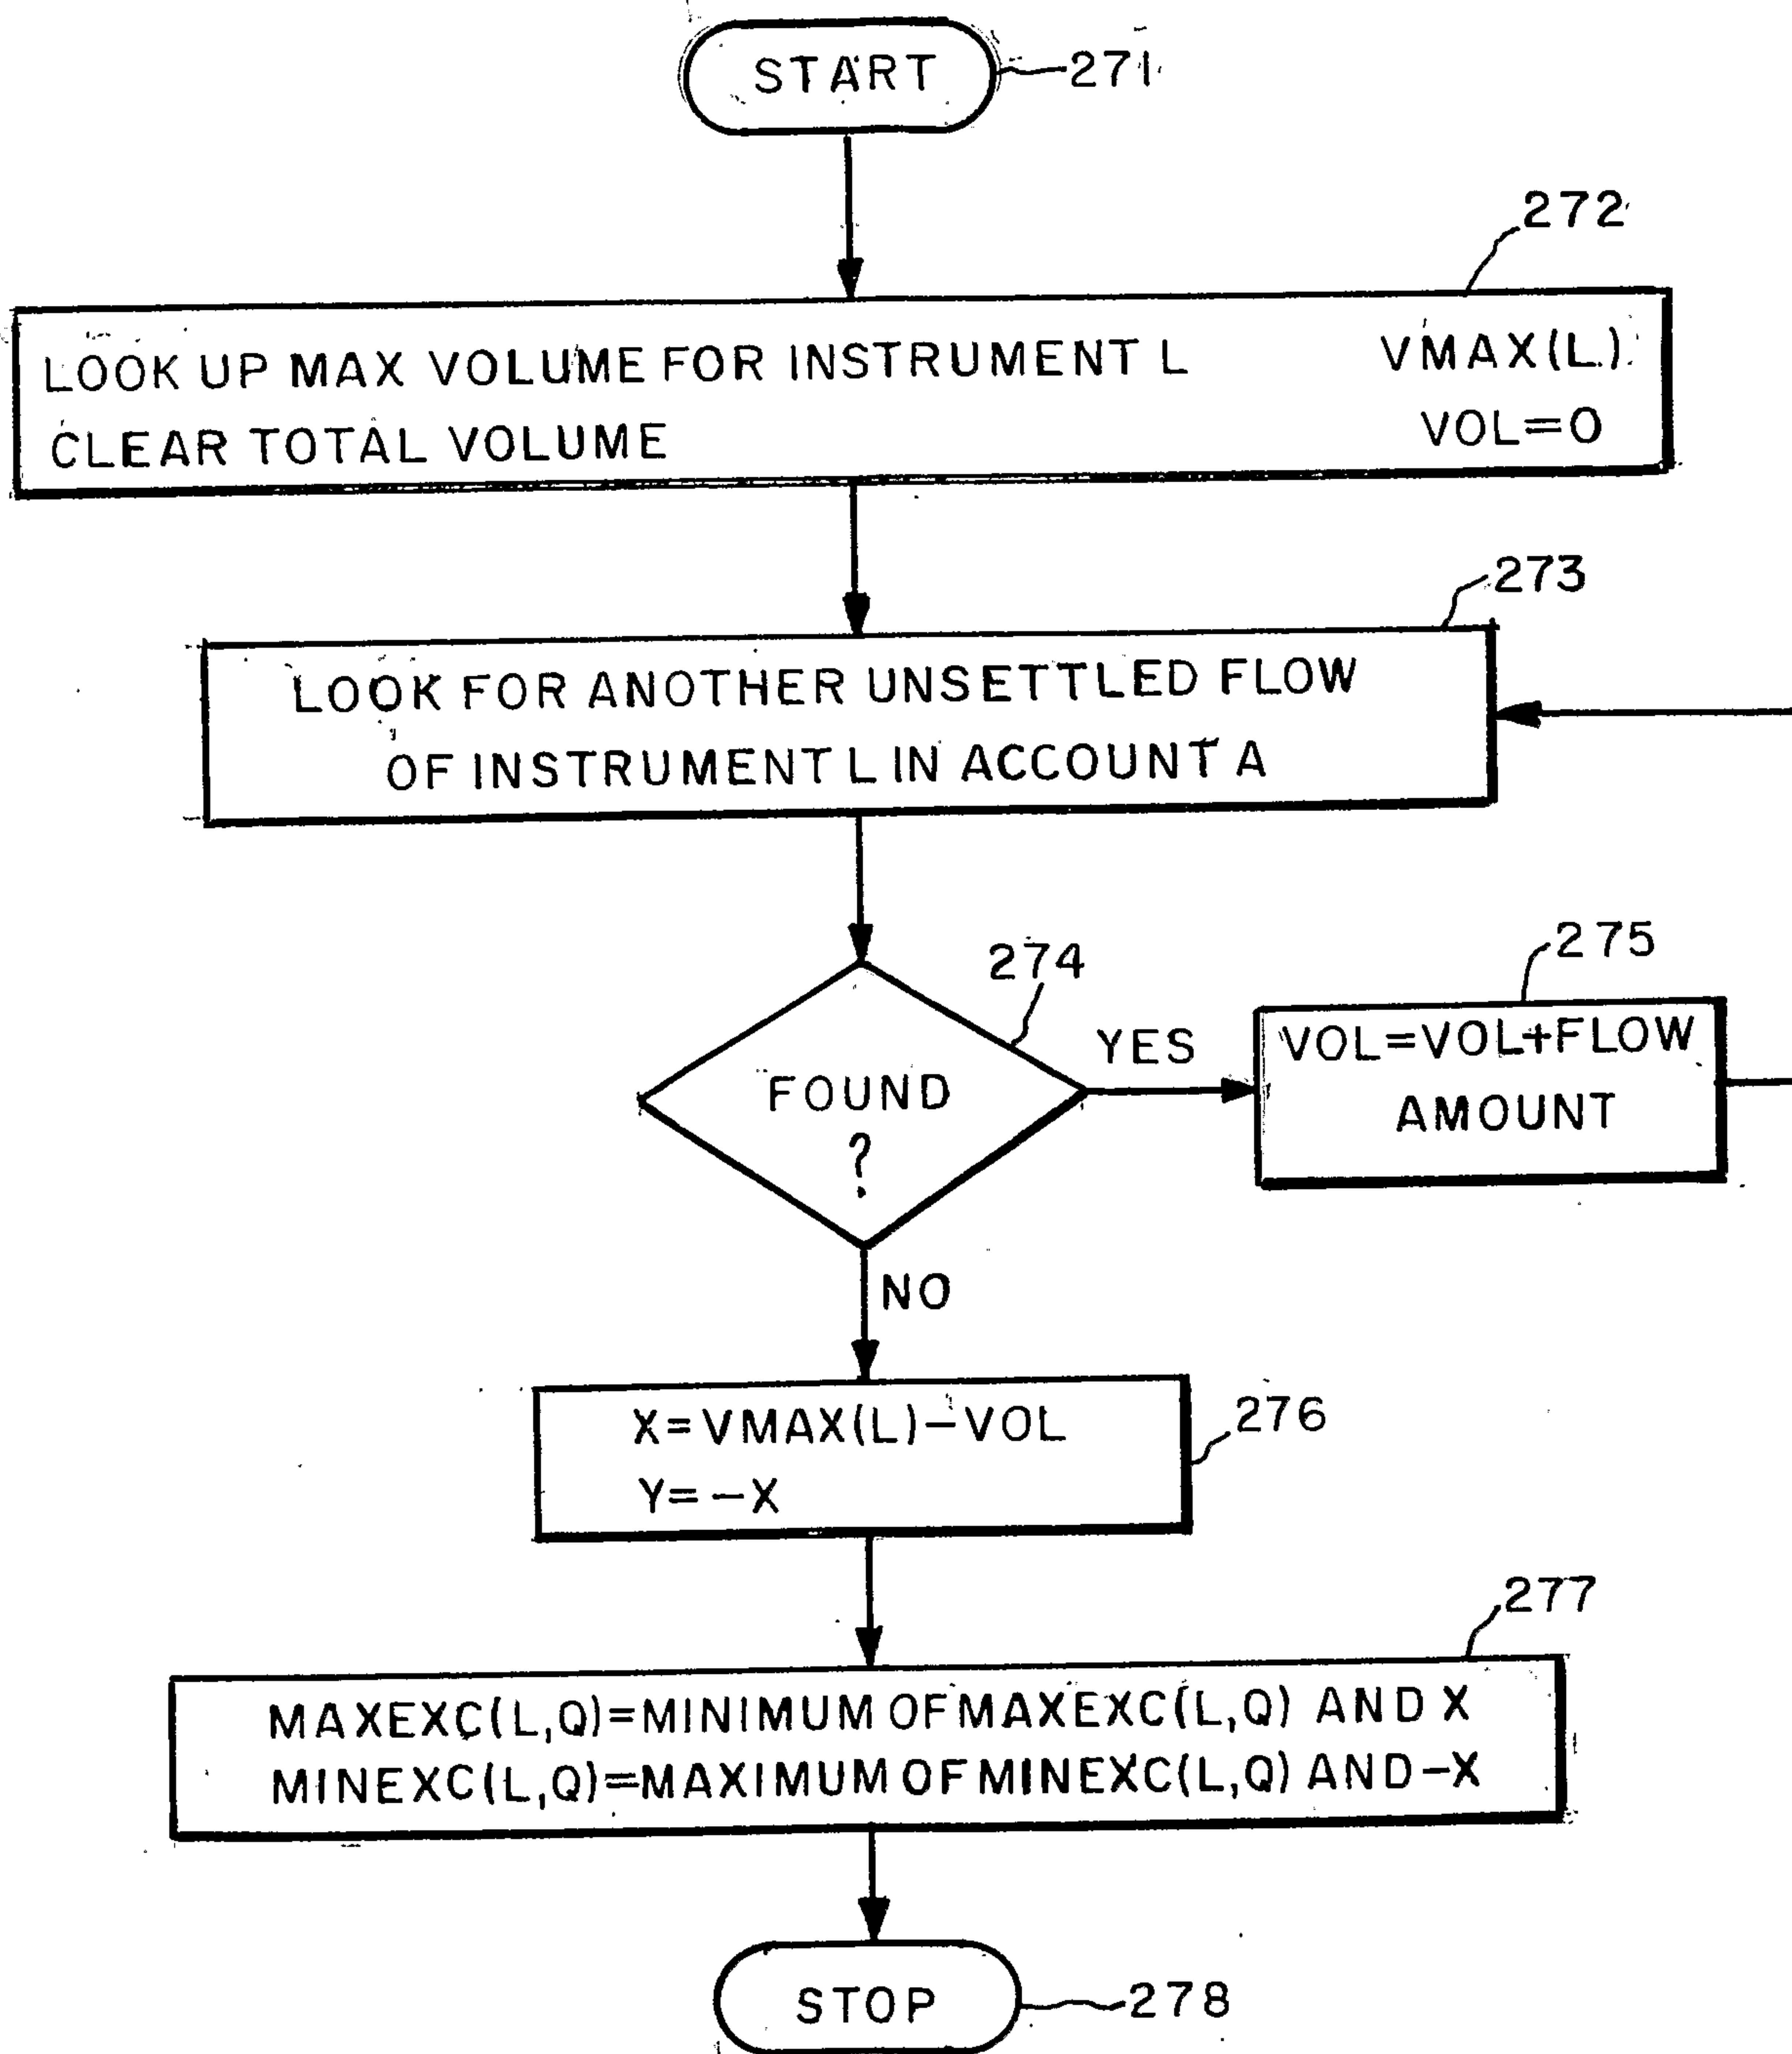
START 271

272

LOOK UP MAX VOLUME FOR INSTRUMENT L VMAX(L)
CLEAR TOTAL VOLUME VOL=0

273

LOOK FOR ANOTHER UNSETTLED FLOW OF INSTRUMENT L IN ACCOUNT A

274

FOUND ?

YES

275

VOL=VOL+FLOW AMOUNT

NO

X=VMAX(L)−VOL
Y=−X

276

277

MAXEXC(L,Q)=MINIMUM OF MAXEXC(L,Q) AND X
MINEXC(L,Q)=MAXIMUM OF MINEXC(L,Q) AND −X

STOP 278